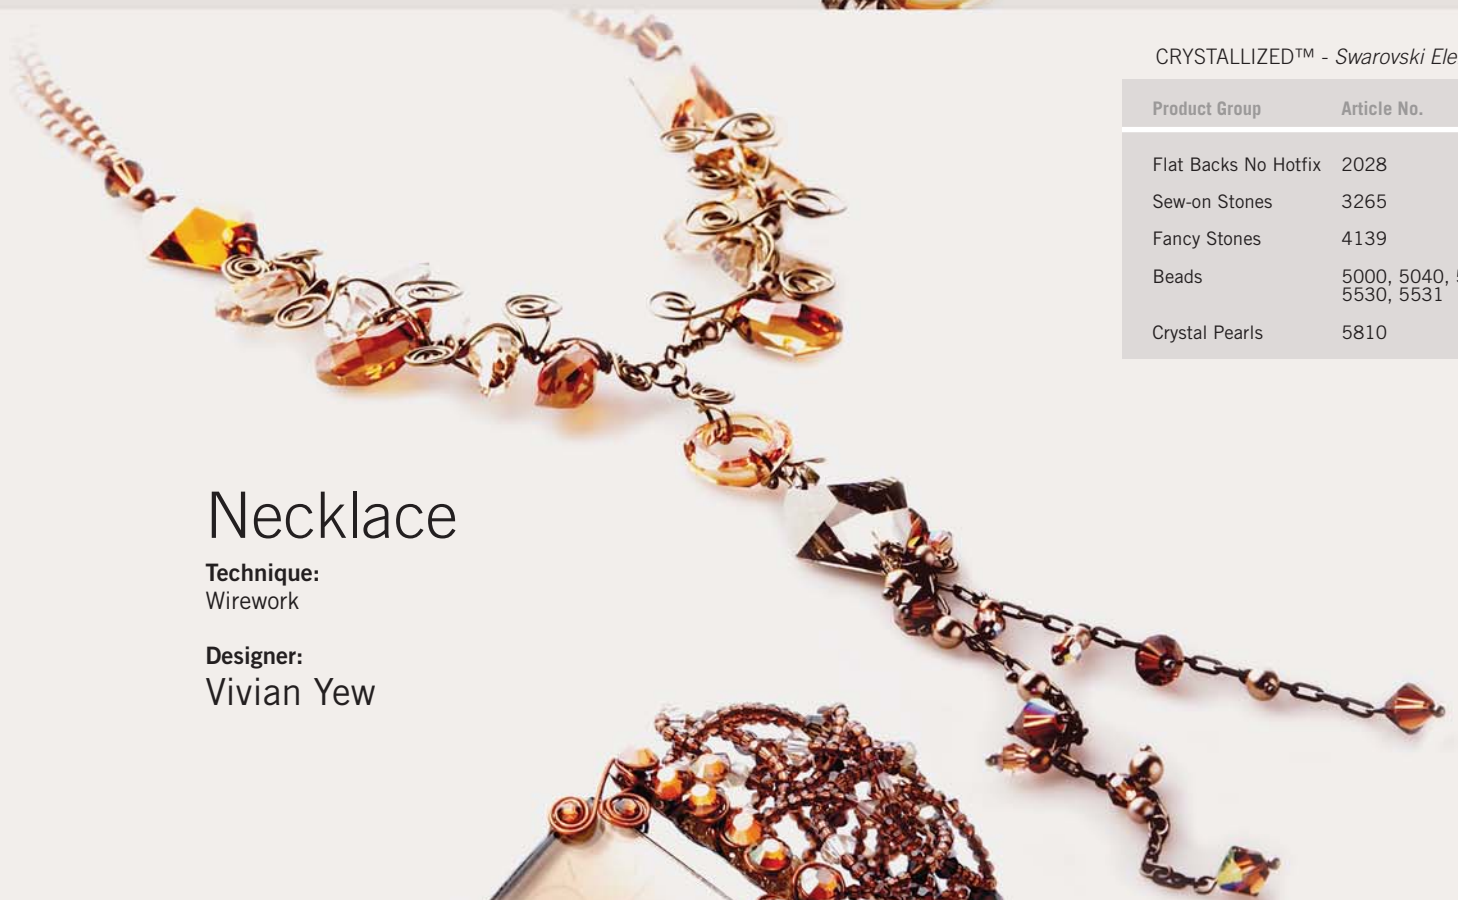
CRYSTALLIZED™ - *Swarovski Ele*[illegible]

| Product Group | Article No. |
|---|---|
| Flat Backs No Hotfix | 2028 |
| Sew-on Stones | 3265 |
| Fancy Stones | 4139 |
| Beads | 5000, 5040, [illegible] 5530, 5531 |
| Crystal Pearls | 5810 |

Necklace

**Technique:**
Wirework

**Designer:**
Vivian Yew